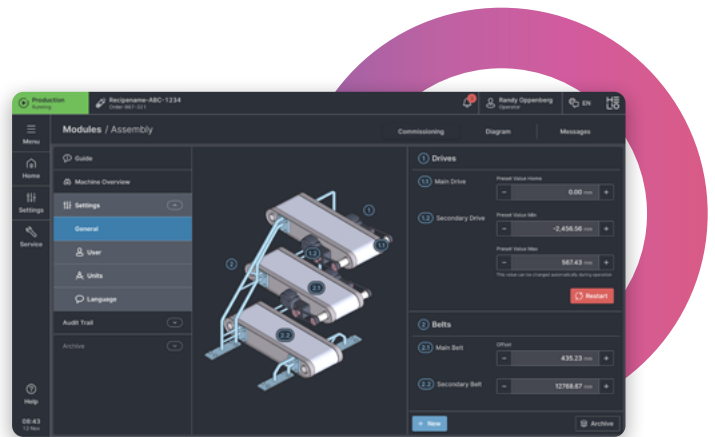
Production
Running

Recipename-ABC-1234
Order-867-321

Randy Oppenberg
Operator

EN

Menu

Home

Settings

Service

Help

08:43
12 Nov

Modules / Assembly

Commissioning

Diagram

Messages

Guide

Machine Overview

Settings

General

User

Units

Language

Audit Trail

Archive

1

1.1

1.2

2

2.1

2.2

1 Drives

1.1 Main Drive

Preset Value Home

0.00 mm

1.2 Secondary Drive

Preset Value Min

-2,456.56 mm

Preset Value Max

567.43 mm

This value can be changed automatically during operation

Restart

2 Belts

2.1 Main Belt

Offset

435.23 mm

2.2 Secondary Belt

12768.67 mm

+ New

Archive